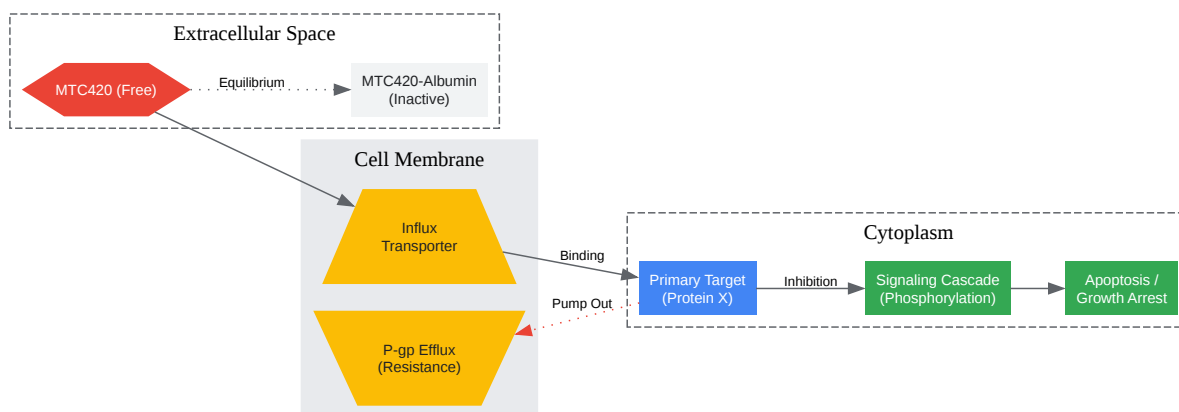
Extracellular Space

MTC420 (Free)

Equilibrium

MTC420-Albumin (Inactive)

Cell Membrane

Influx Transporter

P-gp Efflux (Resistance)

Binding

Pump Out

Cytoplasm

Primary Target (Protein X)

Inhibition

Signaling Cascade (Phosphorylation)

Apoptosis / Growth Arrest